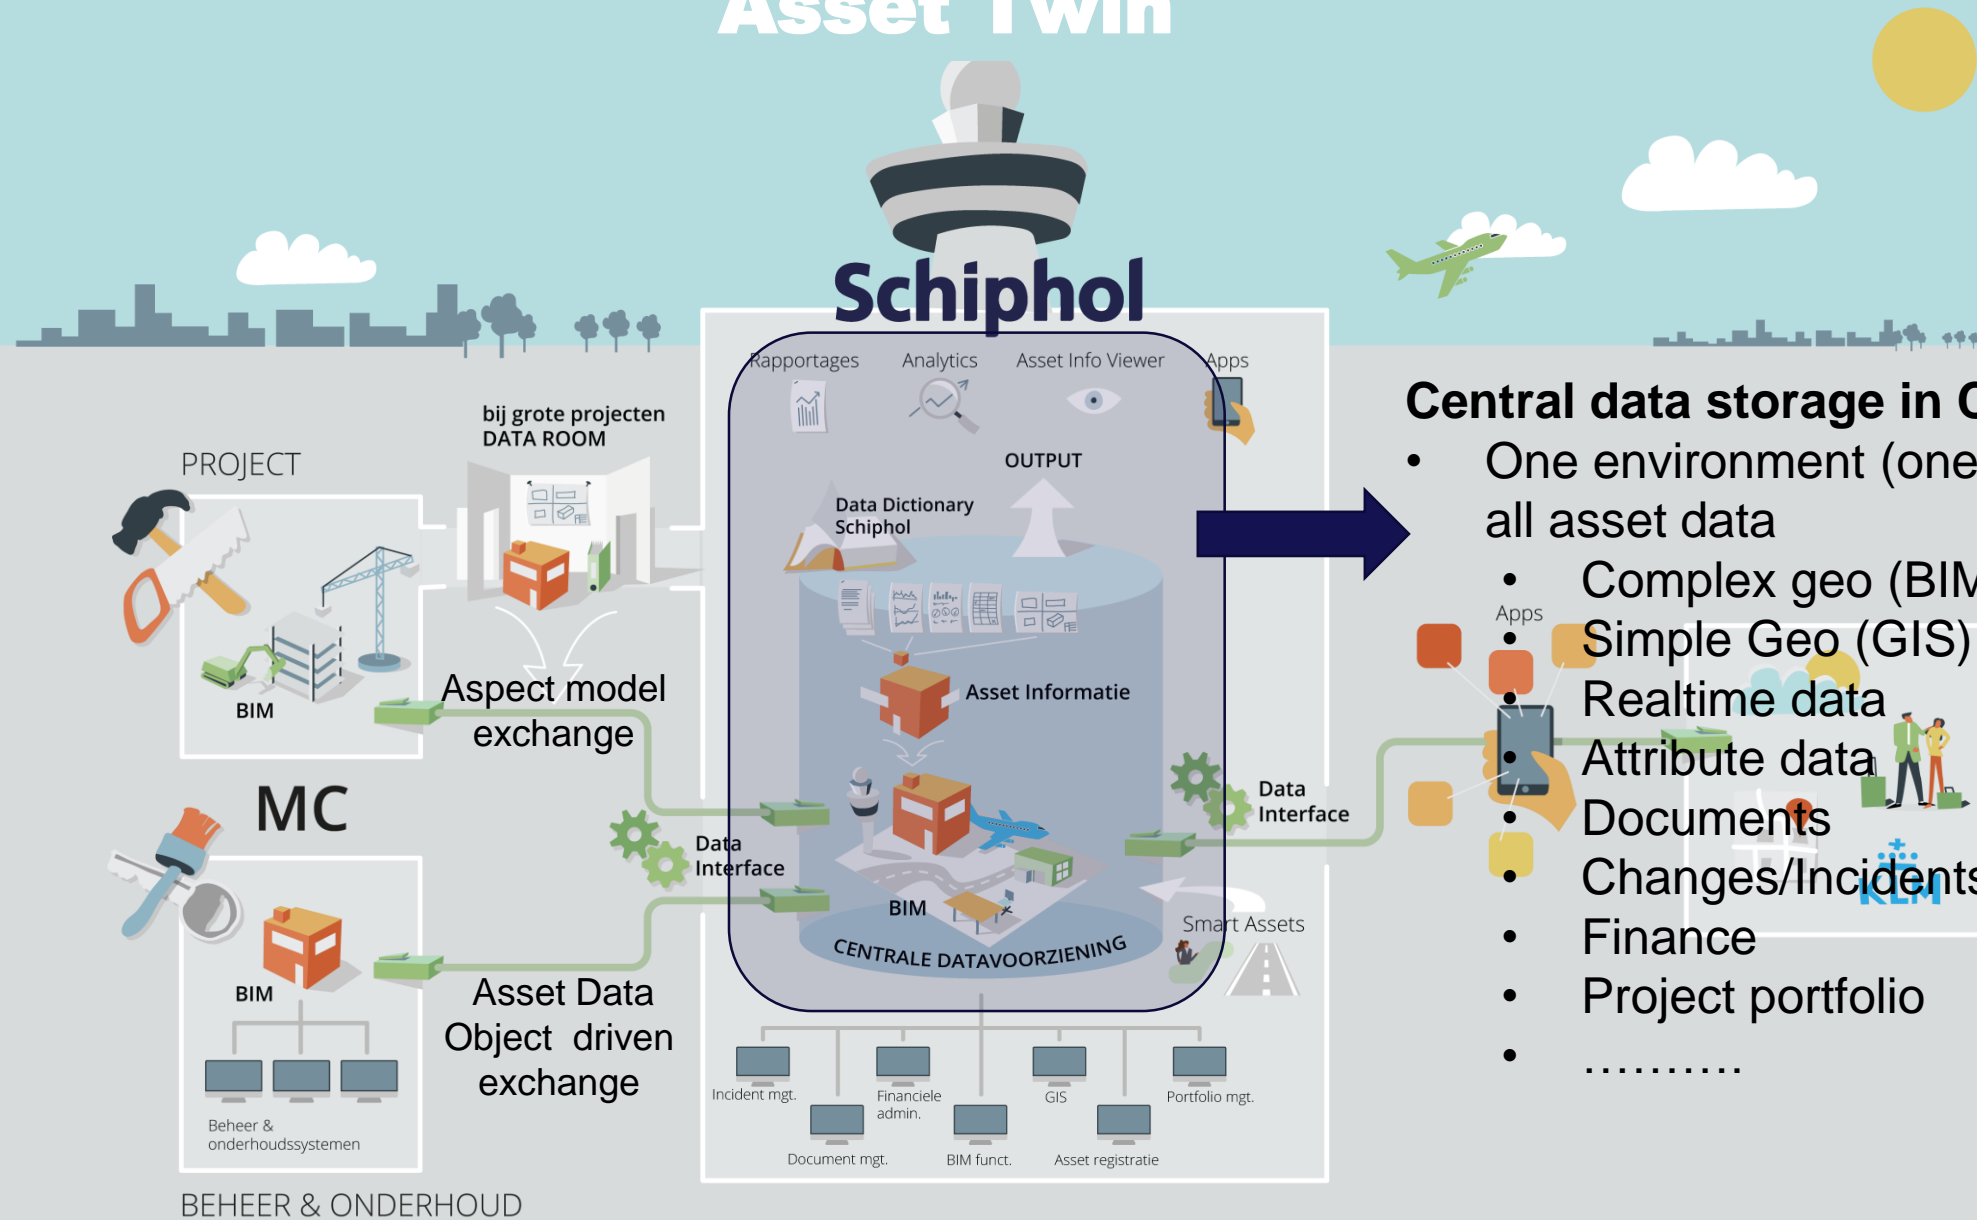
Asset Twin

Schiphol

PROJECT

bij grote projecten
DATA ROOM

BIM

Aspect model exchange

MC

BIM

Beheer & onderhoudssystemen

BEHEER & ONDERHOUD

Asset Data Object driven exchange

Data Interface

Rapportages   Analytics   Asset Info Viewer   Apps

OUTPUT

Data Dictionary Schiphol

Asset Informatie

BIM

CENTRALE DATAVOORZIENING

Smart Assets

Data Interface

Incident mgt.   Financiele admin.   GIS   Portfolio mgt.
Document mgt.   BIM funct.   Asset registratie

Apps

KLM

Central data storage in C
• One environment (one
all asset data
• Complex geo (BIM
• Simple Geo (GIS)
• Realtime data
• Attribute data
• Documents
• Changes/Incidents
• Finance
• Project portfolio
• ..........